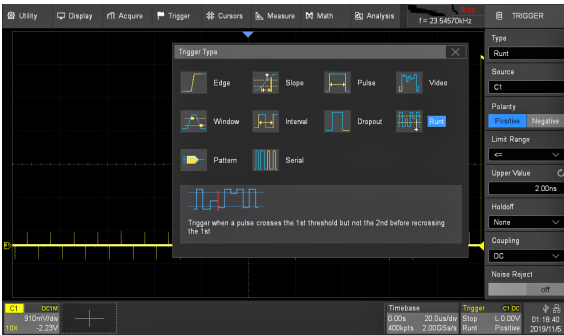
Utility Display Acquire Trigger Cursors Measure Math Analysis f = 23.54570kHz TRIGGER

Trigger Type

Edge Slope Pulse Video

Window Interval Dropout Runt

Pattern Serial

Trigger when a pulse crosses the 1st threshold but not the 2nd before recrossing the 1st

Type
Runt
Source
C1
Polarity
Positive Negative
Limit Range
<=
Upper Value
2.00ns
Holdoff
None
Coupling
DC
Noise Reject
off

C1 DC1M
910mV/div
10X -2.23V

Timebase
0.00s 20.0us/div
400kpts 2.00GSa/s

Trigger C1 DC
Stop L 0.00V
Runt Positive

01:18:40
2019/11/5